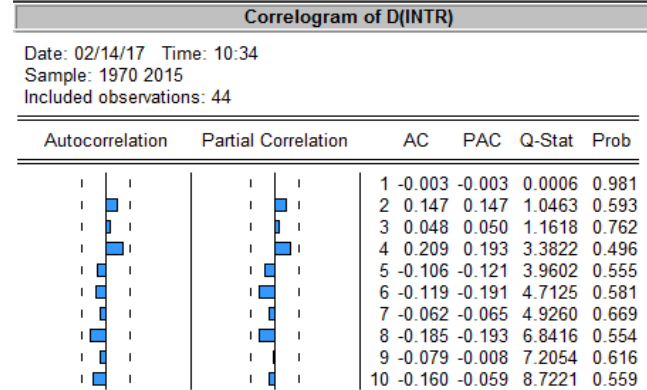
Correlogram of D(INTR)

Date: 02/14/17 Time: 10:34
Sample: 1970 2015
Included observations: 44

| Autocorrelation | Partial Correlation | | AC | PAC | Q-Stat | Prob |
|---|---|---|---|---|---|---|
| | | 1 | -0.003 | -0.003 | 0.0006 | 0.981 |
| | | 2 | 0.147 | 0.147 | 1.0463 | 0.593 |
| | | 3 | 0.048 | 0.050 | 1.1618 | 0.762 |
| | | 4 | 0.209 | 0.193 | 3.3822 | 0.496 |
| | | 5 | -0.106 | -0.121 | 3.9602 | 0.555 |
| | | 6 | -0.119 | -0.191 | 4.7125 | 0.581 |
| | | 7 | -0.062 | -0.065 | 4.9260 | 0.669 |
| | | 8 | -0.185 | -0.193 | 6.8416 | 0.554 |
| | | 9 | -0.079 | -0.008 | 7.2054 | 0.616 |
| | | 10 | -0.160 | -0.059 | 8.7221 | 0.559 |